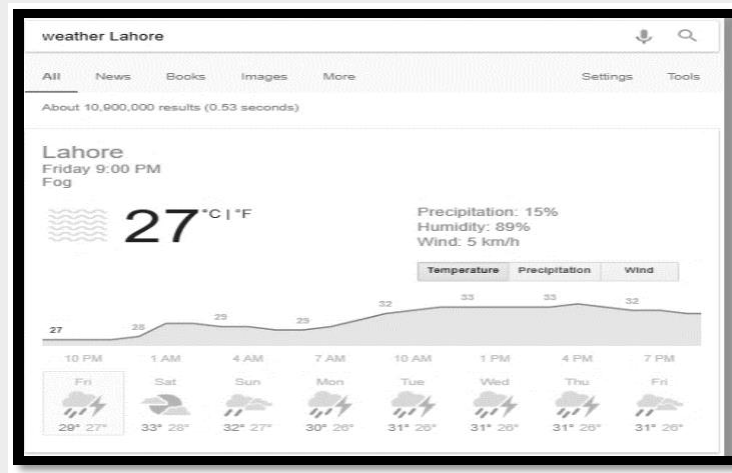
weather Lahore

All News Books Images More Settings Tools

About 10,900,000 results (0.53 seconds)

Lahore
Friday 9:00 PM
Fog

27 °C | °F

Precipitation: 15%
Humidity: 89%
Wind: 5 km/h

Temperature Precipitation Wind

27 28 29 29 32 33 33 32

10 PM 1 AM 4 AM 7 AM 10 AM 1 PM 4 PM 7 PM

Fri 29° 27°
Sat 33° 28°
Sun 32° 27°
Mon 30° 26°
Tue 31° 26°
Wed 31° 26°
Thu 31° 26°
Fri 31° 26°